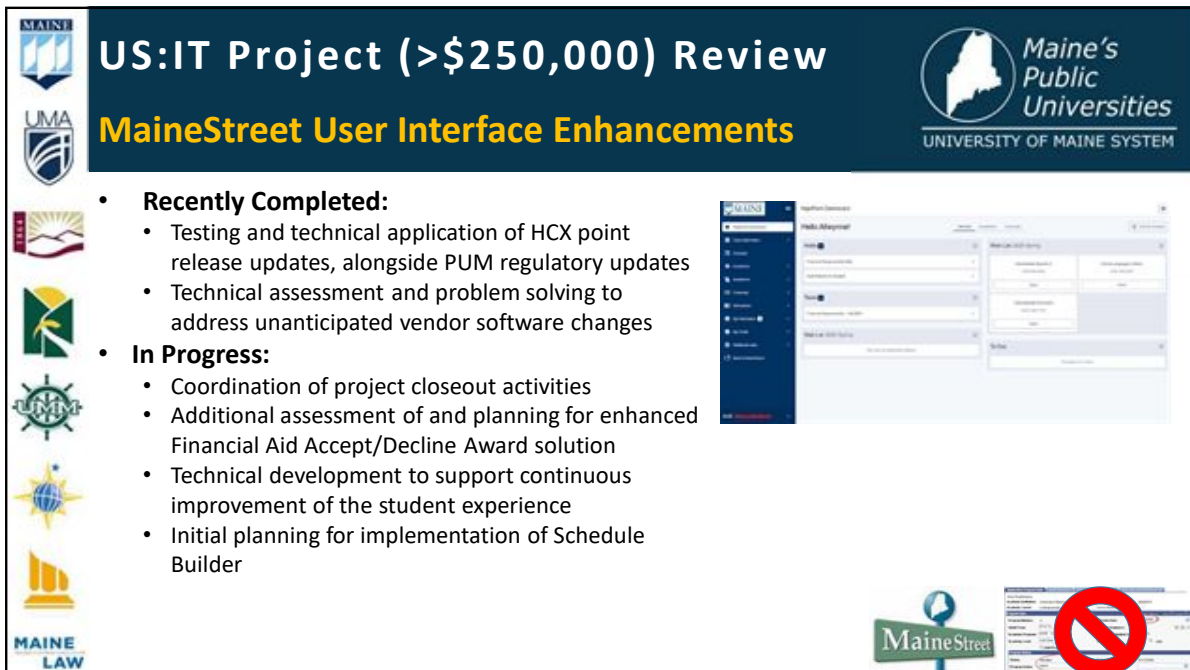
MAINE

UMA

UMM

MAINE LAW

US:IT Project (>$250,000) Review

MaineStreet User Interface Enhancements

Maine's Public Universities
UNIVERSITY OF MAINE SYSTEM

- Recently Completed:
  - Testing and technical application of HCX point release updates, alongside PUM regulatory updates
  - Technical assessment and problem solving to address unanticipated vendor software changes
- In Progress:
  - Coordination of project closeout activities
  - Additional assessment of and planning for enhanced Financial Aid Accept/Decline Award solution
  - Technical development to support continuous improvement of the student experience
  - Initial planning for implementation of Schedule Builder

MAINE

Hello Alleyna!

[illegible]

MaineStreet